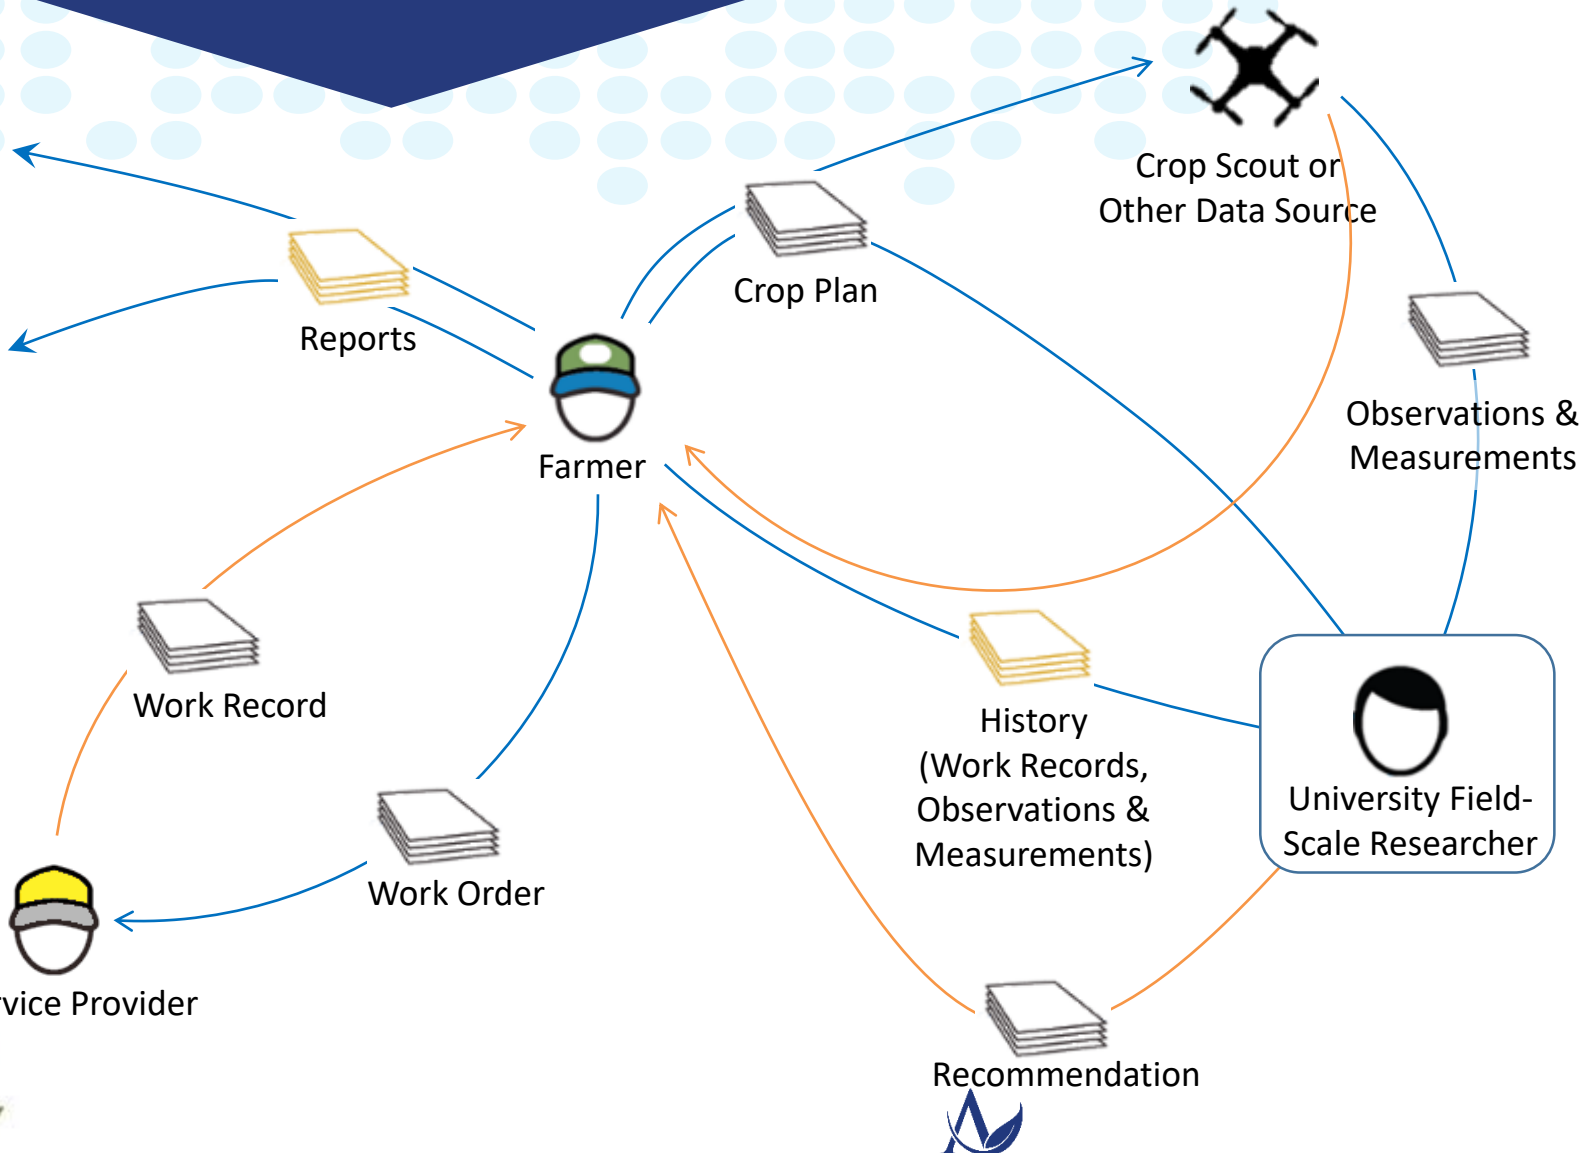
Crop Scout or Other Data Source

Reports

Crop Plan

Observations & Measurements

Farmer

Work Record

History (Work Records, Observations & Measurements)

University Field-Scale Researcher

Work Order

vice Provider

Recommendation